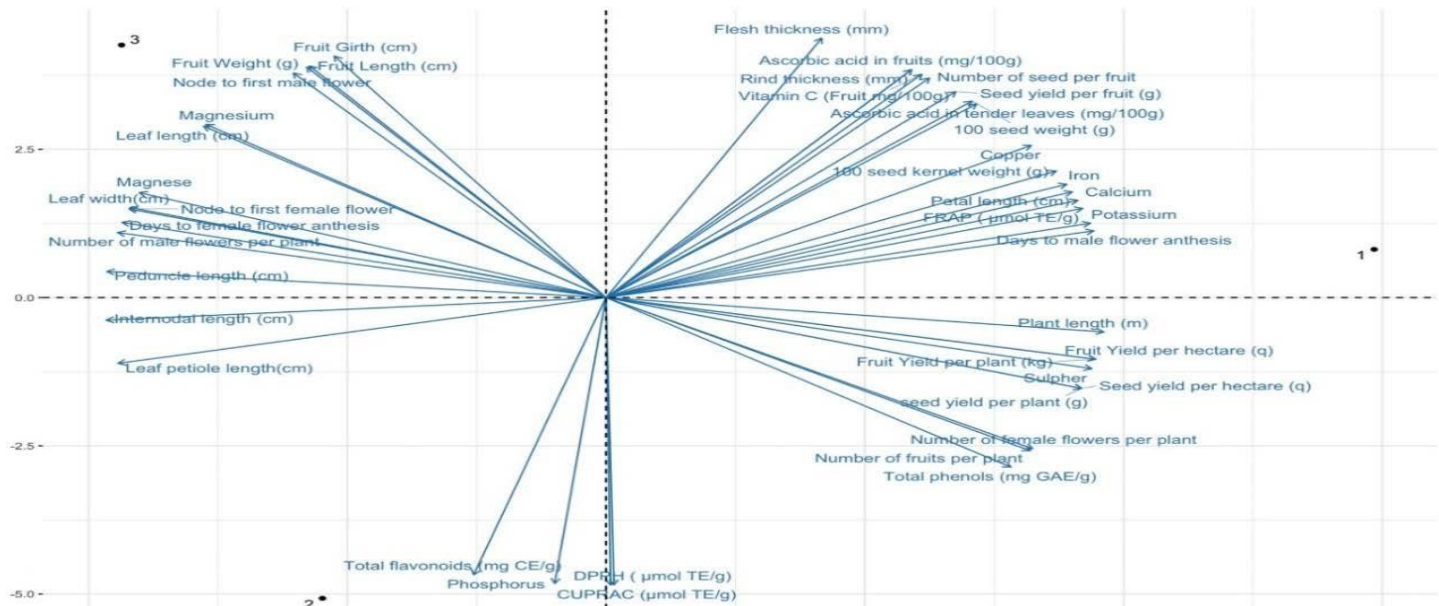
3
Fruit Girth (cm)
Fruit Weight (g)
Fruit Length (cm)
Node to first male flower
Magnesium
Leaf length (cm)
Magnese
Leaf width(cm)
Node to first female flower
Days to female flower anthesis
Number of male flowers per plant
Peduncle length (cm)
Internodal length (cm)
Leaf petiole length(cm)
Flesh thickness (mm)
Ascorbic acid in fruits (mg/100g)
Rind thickness (mm)
Number of seed per fruit
Vitamin C (Fruit mg/100g)
Seed yield per fruit (g)
Ascorbic acid in tender leaves (mg/100g)
100 seed weight (g)
Copper
100 seed kernel weight (g)
Iron
Calcium
Petal length (cm)
FRAP ( μmol TE/g)
Potassium
Days to male flower anthesis
1
Plant length (m)
Fruit Yield per hectare (q)
Fruit Yield per plant (kg)
Sulpher
Seed yield per hectare (q)
seed yield per plant (g)
Number of female flowers per plant
Number of fruits per plant
Total phenols (mg GAE/g)
Total flavonoids (mg CE/g)
Phosphorus
DPPH ( μmol TE/g)
CUPRAC (μmol TE/g)
2
2.5
0.0
-2.5
-5.0